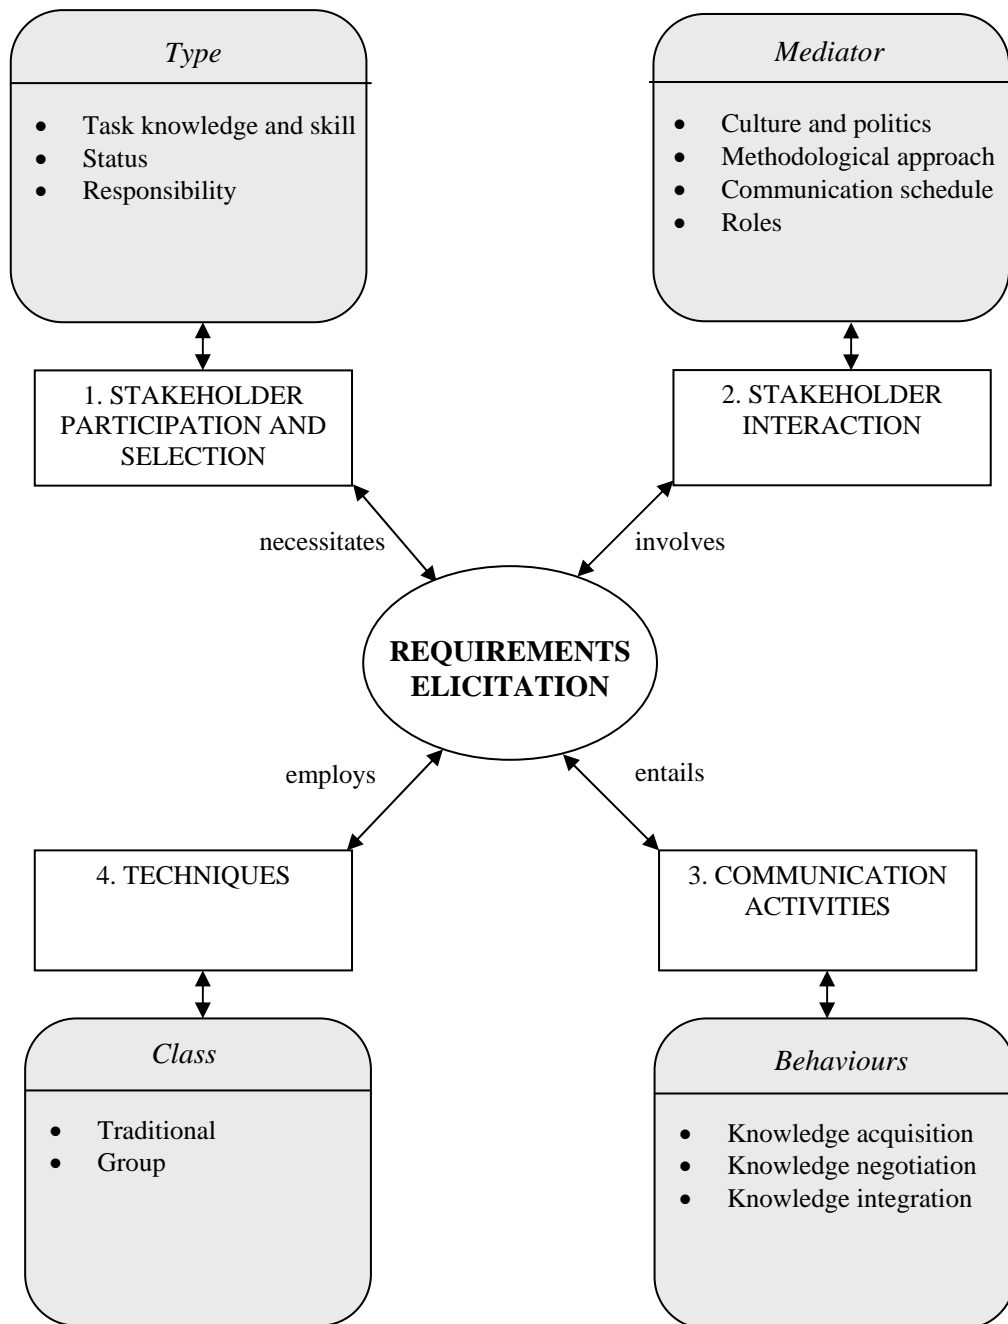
*Type*

- Task knowledge and skill
- Status
- Responsibility

*Mediator*

- Culture and politics
- Methodological approach
- Communication schedule
- Roles

1. STAKEHOLDER PARTICIPATION AND SELECTION

2. STAKEHOLDER INTERACTION

necessitates

involves

**REQUIREMENTS ELICITATION**

employs

entails

4. TECHNIQUES

3. COMMUNICATION ACTIVITIES

*Class*

- Traditional
- Group

*Behaviours*

- Knowledge acquisition
- Knowledge negotiation
- Knowledge integration